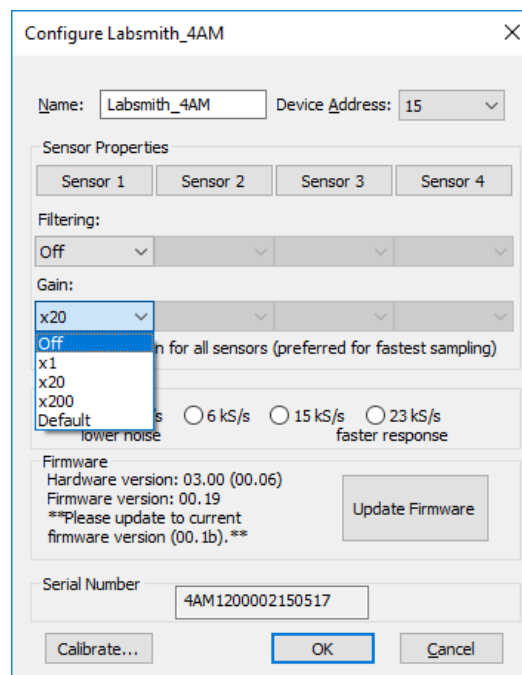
Configure Labsmith_4AM

Name: Labsmith_4AM Device Address: 15

Sensor Properties

Sensor 1 Sensor 2 Sensor 3 Sensor 4

Filtering:

Off

Gain:

x20

Off
x1
x20
x200
Default

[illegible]in for all sensors (preferred for fastest sampling)

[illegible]s 6 kS/s 15 kS/s 23 kS/s
lower noise faster response

Firmware
Hardware version: 03.00 (00.06)
Firmware version: 00.19
**Please update to current firmware version (00.1b).**

Update Firmware

Serial Number
4AM1200002150517

Calibrate... OK Cancel